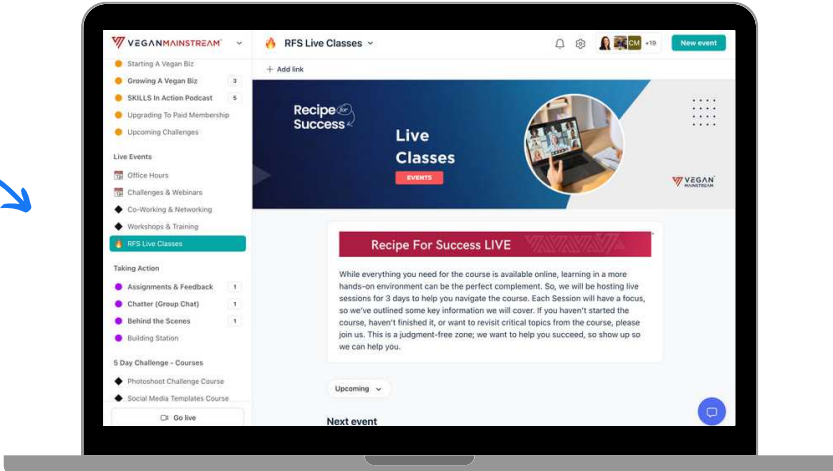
VEGANMAINSTREAM

Starting A Vegan Biz
Growing A Vegan Biz 3
SKILLS In Action Podcast 5
Upgrading To Paid Membership
Upcoming Challenges

Live Events
Office Hours
Challenges & Webinars
Co-Working & Networking
Workshops & Training
RFS Live Classes

Taking Action
Assignments & Feedback 1
Chatter (Group Chat) 1
Behind the Scenes 1
Building Station

5 Day Challenge - Courses
Photoshoot Challenge Course
Social Media Templates Course

Go live

RFS Live Classes

CM +19 New event

+ Add link

Recipe for Success

Live Classes

EVENTS

VEGAN MAINSTREAM

Recipe For Success LIVE

While everything you need for the course is available online, learning in a more hands-on environment can be the perfect complement. So, we will be hosting live sessions for 3 days to help you navigate the course. Each Session will have a focus, so we've outlined some key information we will cover. If you haven't started the course, haven't finished it, or want to revisit critical topics from the course, please join us. This is a judgment-free zone; we want to help you succeed, so show up so we can help you.

Upcoming

Next event